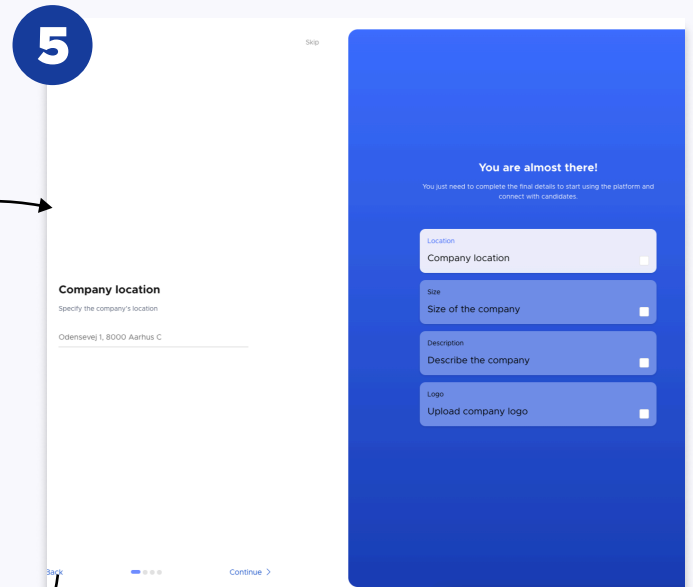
5

Skip

Company location

Specify the company's location

Odensevej 1, 8000 Aarhus C

Back

Continue >

You are almost there!

You just need to complete the final details to start using the platform and connect with candidates.

Location
Company location

Size
Size of the company

Description
Describe the company

Logo
Upload company logo